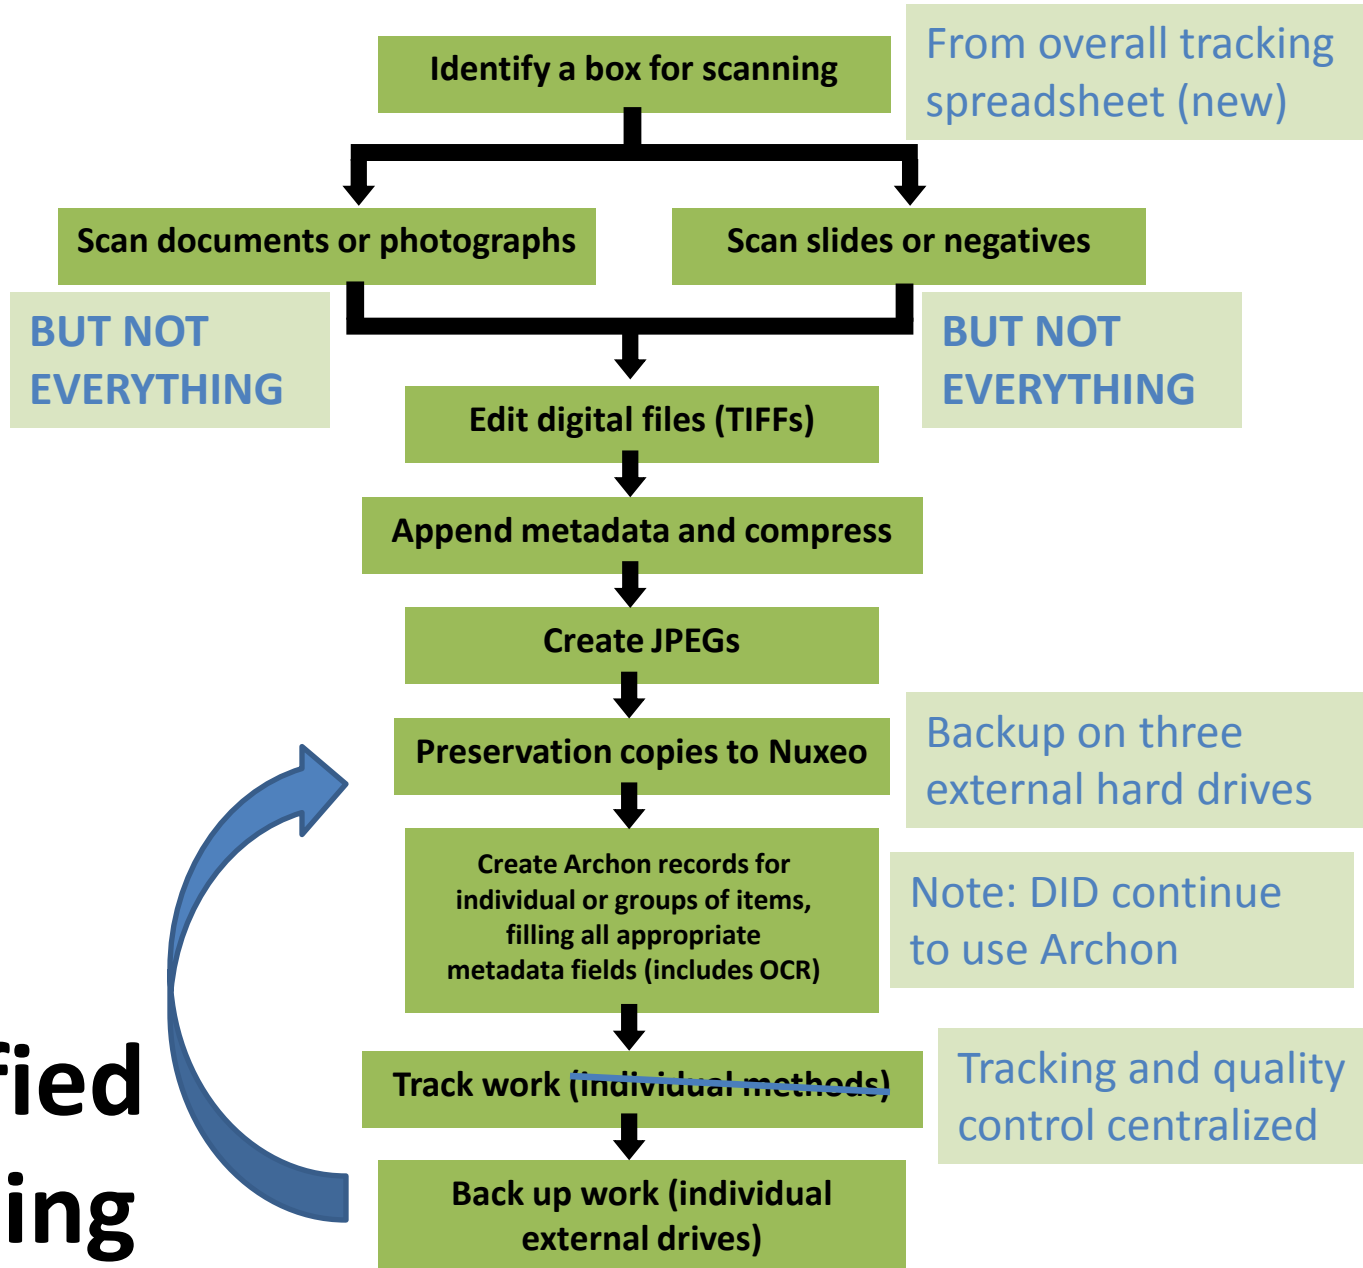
Identify a box for scanning

From overall tracking spreadsheet (new)

Scan documents or photographs

Scan slides or negatives

BUT NOT EVERYTHING

BUT NOT EVERYTHING

Edit digital files (TIFFs)

Append metadata and compress

Create JPEGs

Preservation copies to Nuxeo

Backup on three external hard drives

Create Archon records for individual or groups of items, filling all appropriate metadata fields (includes OCR)

Note: DID continue to use Archon

Track work (individual methods)

Tracking and quality control centralized

Back up work (individual external drives)

fied

ing